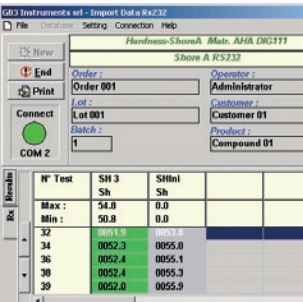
GB3 Instruments srl - Import Data Rs232

File Database Setting Connection Help

New

End

Print

Connect

COM 2

Hardness-ShoreA Matr. AHA DIG111

Shore A RS232

Order :
Order 001

Lot :
Lot 001

Batch :
1

Operator :
Administrator

Customer :
Customer 01

Product :
Compound 01

Results

Rx

| N° Test | SH 3 Sh | SHIni Sh |
|---|---|---|
| Max : | 54.8 | 0.0 |
| Min : | 50.8 | 0.0 |
| 32 | 0051.9 | 0053.8 |
| 34 | 0052.3 | 0055.0 |
| 36 | 0052.4 | 0055.1 |
| 38 | 0052.4 | 0055.3 |
| 39 | 0052.0 | 0055.9 |